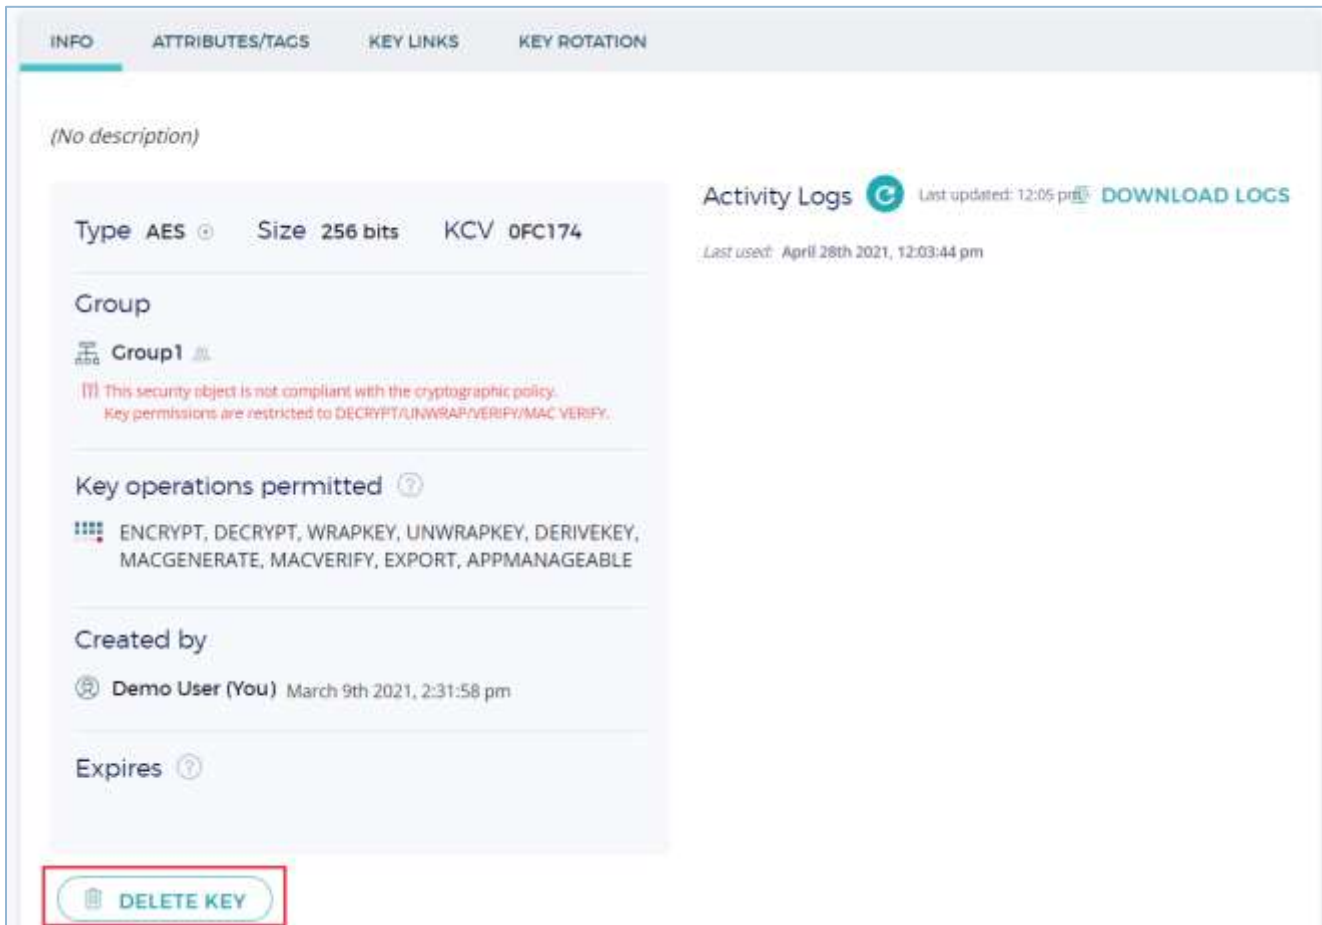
INFO ATTRIBUTES/TAGS KEY LINKS KEY ROTATION

(No description)

Type AES Size 256 bits KCV 0FC174

Group

Group1

This security object is not compliant with the cryptographic policy. Key permissions are restricted to DECRYPT/UNWRAP/VERIFY/MAC VERIFY.

Key operations permitted

ENCRYPT, DECRYPT, WRAPKEY, UNWRAPKEY, DERIVEKEY, MACGENERATE, MACVERIFY, EXPORT, APPMANAGEABLE

Created by

Demo User (You) March 9th 2021, 2:31:58 pm

Expires

DELETE KEY

Activity Logs Last updated: 12:05 pm DOWNLOAD LOGS

Last used: April 28th 2021, 12:03:44 pm